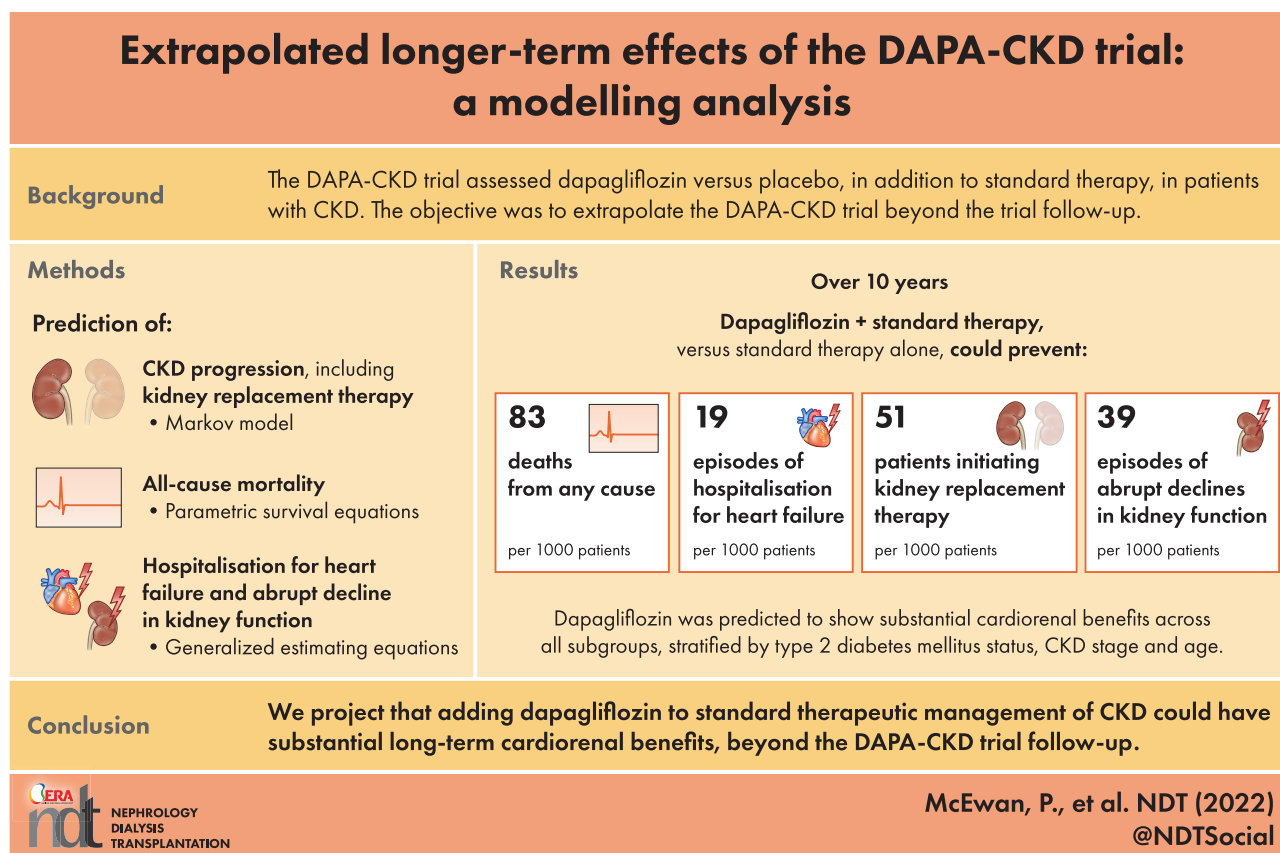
Extrapolated longer-term effects of the DAPA-CKD trial: a modelling analysis

Background

The DAPA-CKD trial assessed dapagliflozin versus placebo, in addition to standard therapy, in patients with CKD. The objective was to extrapolate the DAPA-CKD trial beyond the trial follow-up.

Methods

Prediction of:

CKD progression, including kidney replacement therapy
• Markov model

All-cause mortality
• Parametric survival equations

Hospitalisation for heart failure and abrupt decline in kidney function
• Generalized estimating equations

Results

Over 10 years

Dapagliflozin + standard therapy, versus standard therapy alone, could prevent:

83
deaths from any cause
per 1000 patients

19
episodes of hospitalisation for heart failure
per 1000 patients

51
patients initiating kidney replacement therapy
per 1000 patients

39
episodes of abrupt declines in kidney function
per 1000 patients

Dapagliflozin was predicted to show substantial cardiorenal benefits across all subgroups, stratified by type 2 diabetes mellitus status, CKD stage and age.

Conclusion

We project that adding dapagliflozin to standard therapeutic management of CKD could have substantial long-term cardiorenal benefits, beyond the DAPA-CKD trial follow-up.

ERA ndt NEPHROLOGY DIALYSIS TRANSPLANTATION

McEwan, P., et al. NDT (2022)
@NDTSocial